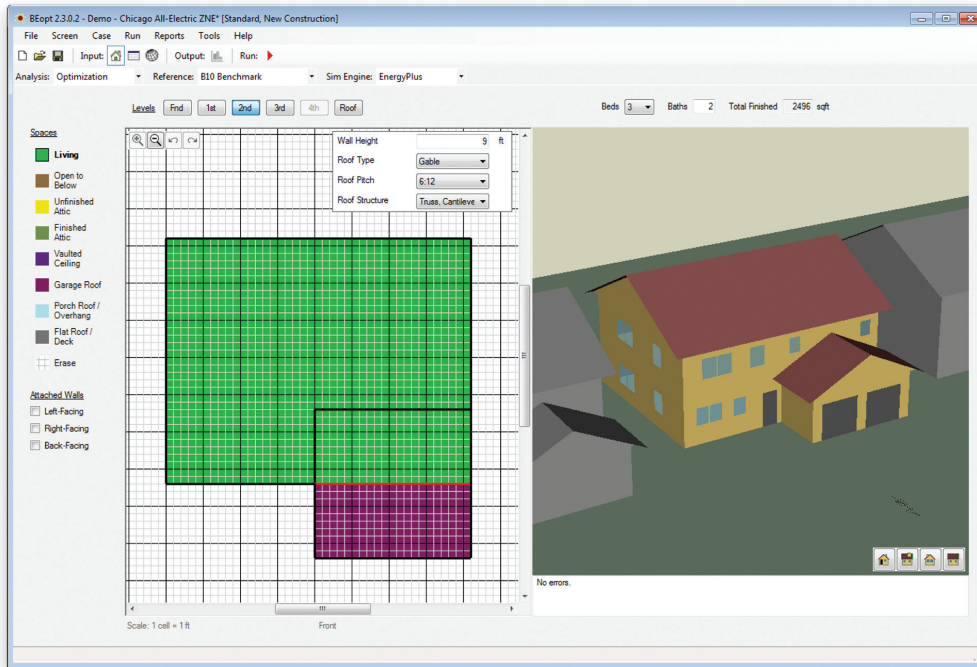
BEopt 2.3.0.2 - Demo - Chicago All-Electric ZNE* [Standard, New Construction]

File Screen Case Run Reports Tools Help

Input: Output: Run:

Analysis: Optimization Reference: B10 Benchmark Sim Engine: EnergyPlus

Levels Fnd 1st 2nd 3rd 4th Roof

Beds 3 Baths 2 Total Finished 2496 sqft

Spaces

Living

Open to Below

Unfinished Attic

Finished Attic

Vaulted Ceiling

Garage Roof

Porch Roof / Overhang

Flat Roof / Deck

Erase

Attached Walls

Left-Facing

Right-Facing

Back-Facing

| Wall Height | 9 ft |
|---|---|
| Roof Type | Gable |
| Roof Pitch | 6:12 |
| Roof Structure | Truss, Cantileve |

No errors.

Scale: 1 cell = 1 ft

Front